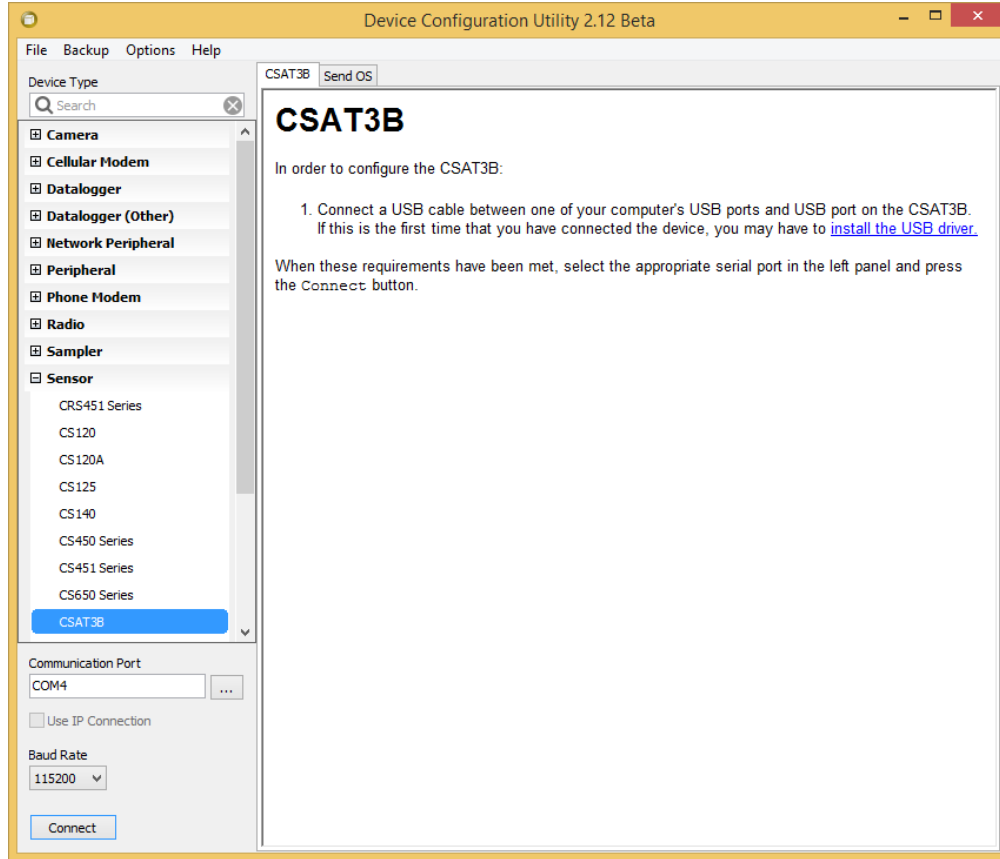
Device Configuration Utility 2.12 Beta

File Backup Options Help

Device Type

Search

⊞ Camera
⊞ Cellular Modem
⊞ Datalogger
⊞ Datalogger (Other)
⊞ Network Peripheral
⊞ Peripheral
⊞ Phone Modem
⊞ Radio
⊞ Sampler
⊟ Sensor
CRS451 Series
CS120
CS120A
CS125
CS140
CS450 Series
CS451 Series
CS650 Series
CSAT3B

Communication Port
COM4
...

Use IP Connection

Baud Rate
115200

Connect

CSAT3B | Send OS

CSAT3B

In order to configure the CSAT3B:

1. Connect a USB cable between one of your computer's USB ports and USB port on the CSAT3B. If this is the first time that you have connected the device, you may have to install the USB driver.

When these requirements have been met, select the appropriate serial port in the left panel and press the Connect button.